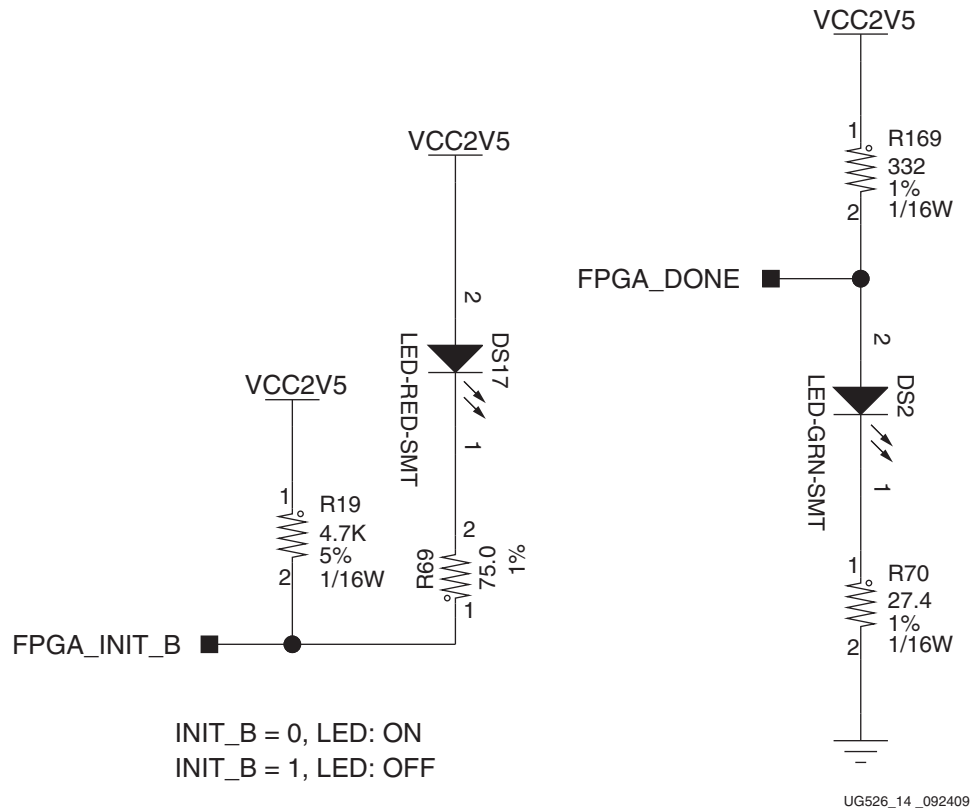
VCC2V5

1
R169
332
1%
1/16W
2

FPGA_DONE

2
DS2
LED-GRN-SMT
1

1
R70
27.4
1%
1/16W
2

VCC2V5

2
DS17
LED-RED-SMT
1

2
R69
75.0
1%
1

VCC2V5

1
R19
4.7K
5%
1/16W
2

FPGA_INIT_B

INIT_B = 0, LED: ON
INIT_B = 1, LED: OFF

UG526_14 _092409